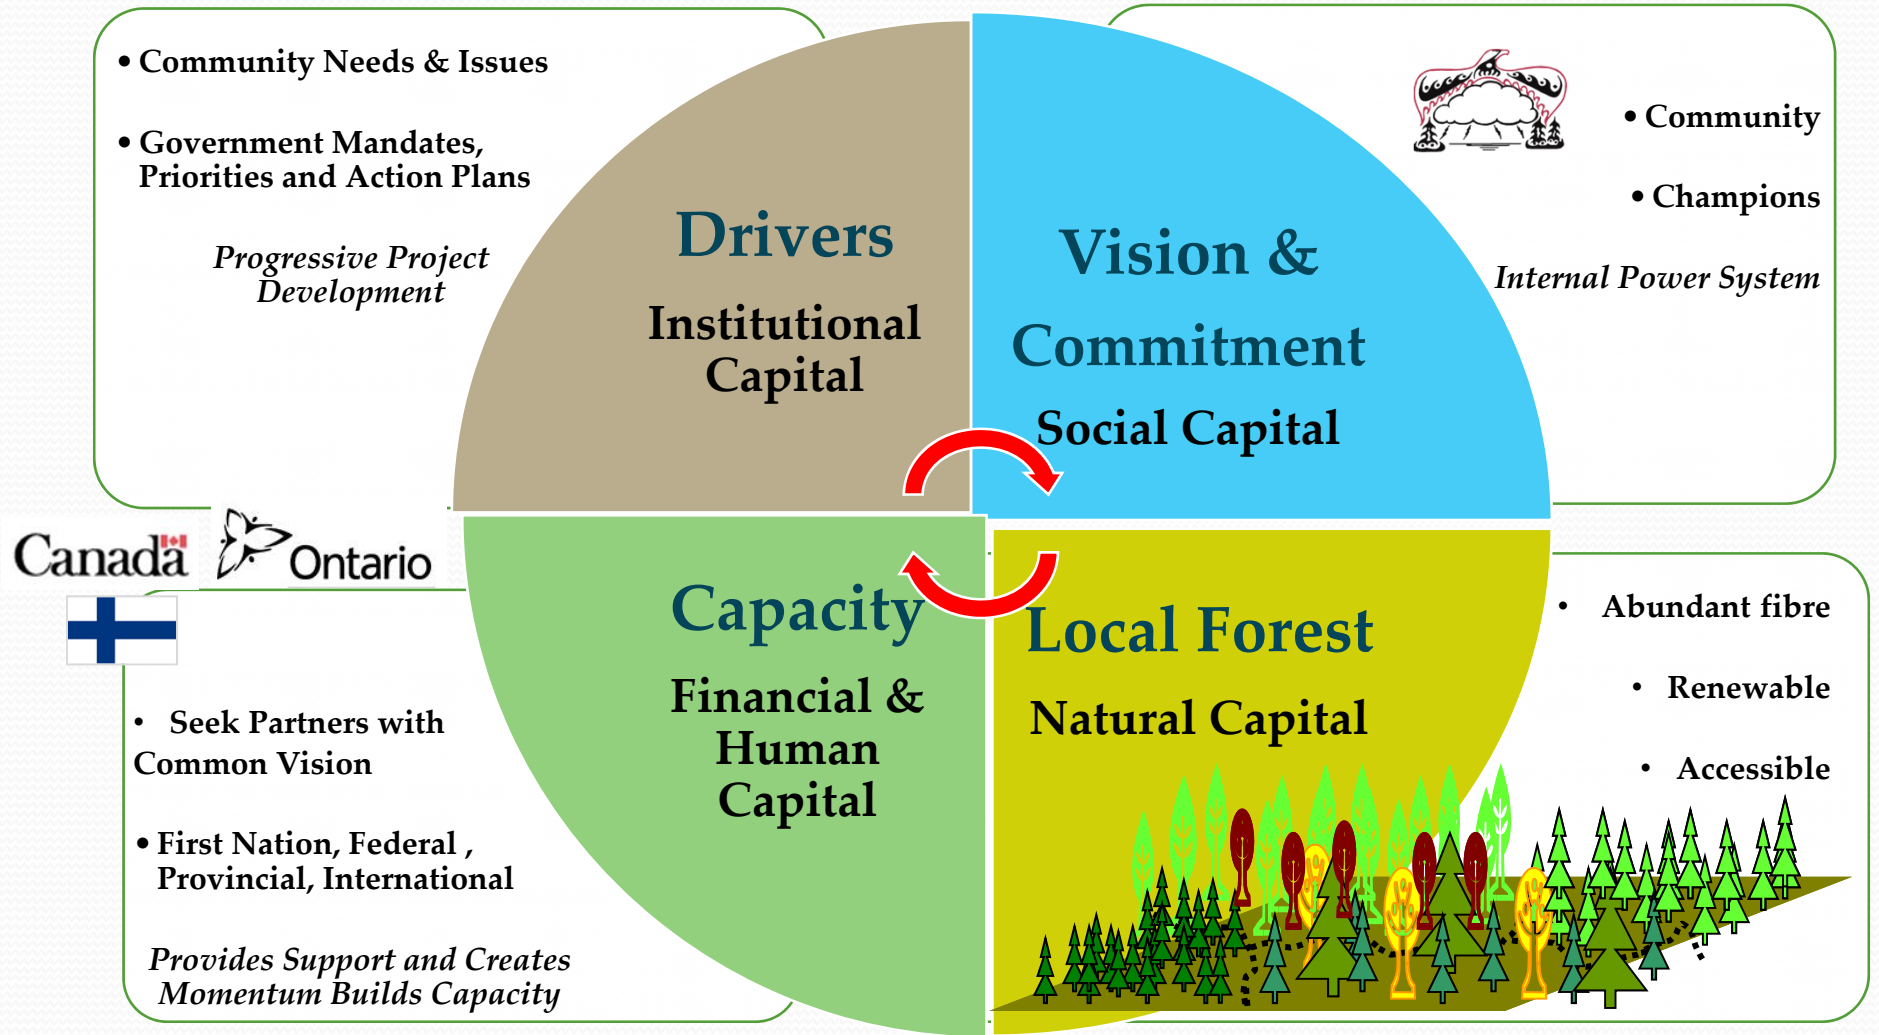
• Community Needs & Issues

• Government Mandates, Priorities and Action Plans

*Progressive Project Development*

Drivers

Institutional Capital

Vision & Commitment

Social Capital

• Community

• Champions

*Internal Power System*

Canada

Ontario

Capacity

Financial & Human Capital

Local Forest

Natural Capital

• Abundant fibre

• Renewable

• Accessible

• Seek Partners with Common Vision

• First Nation, Federal , Provincial, International

*Provides Support and Creates Momentum Builds Capacity*